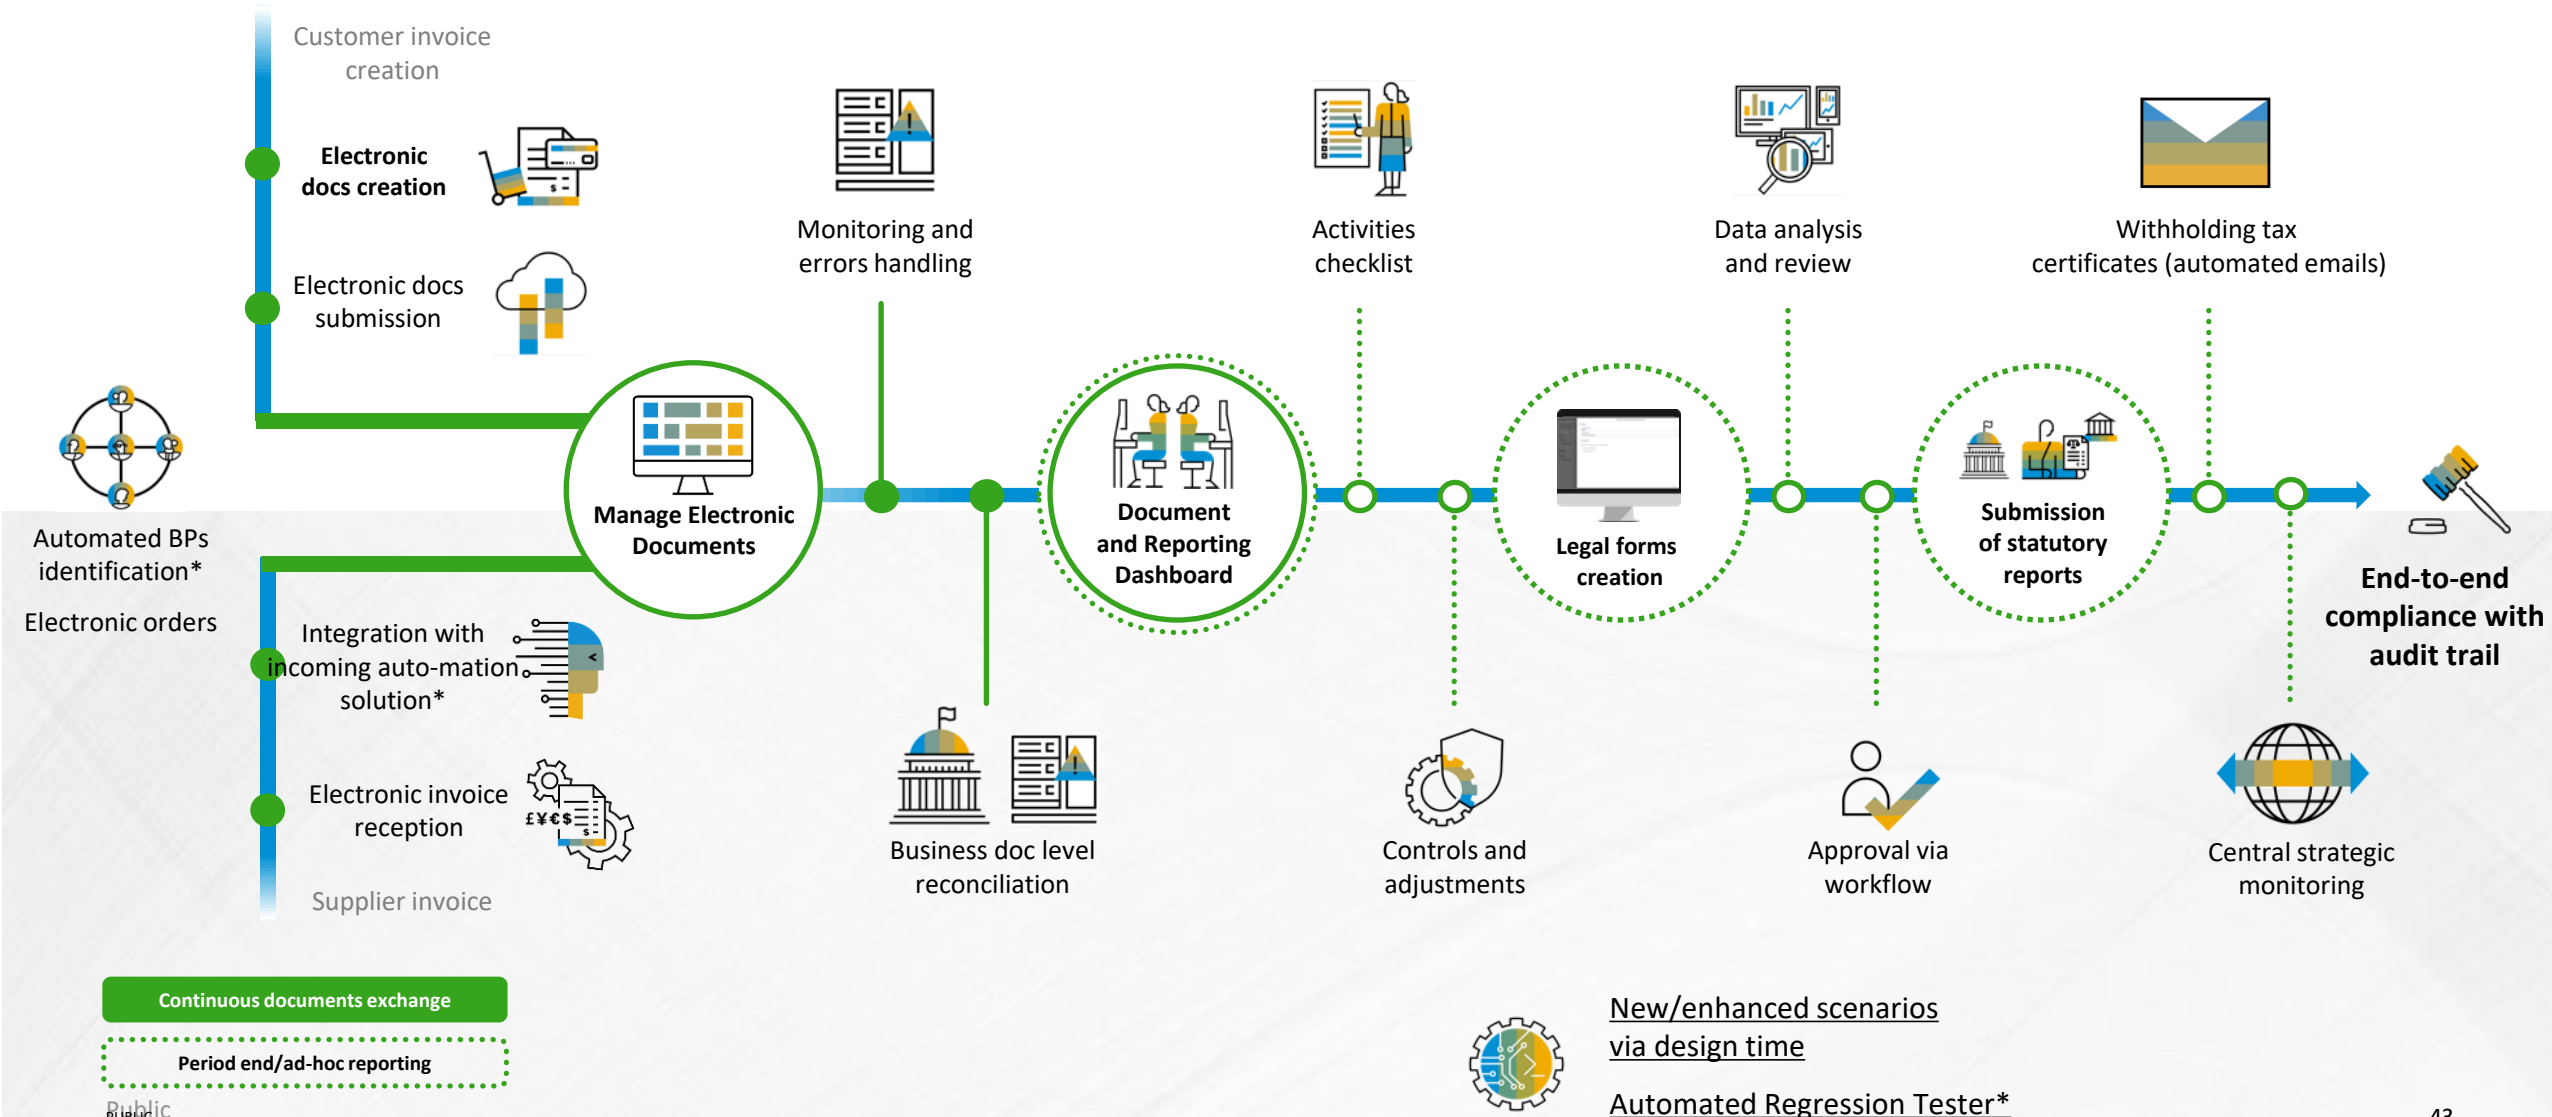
Customer invoice creation

Electronic docs creation

Electronic docs submission

Monitoring and errors handling

Activities checklist

Data analysis and review

Withholding tax certificates (automated emails)

Automated BPs identification*

Electronic orders

Manage Electronic Documents

Document and Reporting Dashboard

Legal forms creation

Submission of statutory reports

End-to-end compliance with audit trail

Integration with incoming auto-mation solution*

Electronic invoice reception

Supplier invoice

Business doc level reconciliation

Controls and adjustments

Approval via workflow

Central strategic monitoring

Continuous documents exchange

Period end/ad-hoc reporting

New/enhanced scenarios via design time

Automated Regression Tester*

Public